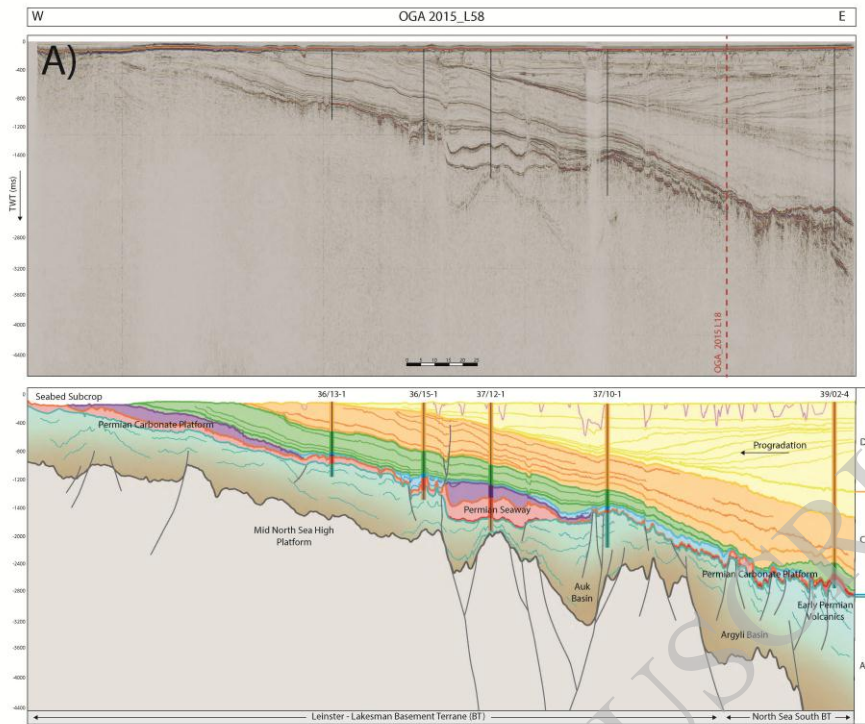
W

OGA 2015_L58

E

A)

-400
-800
-1200
-1600
-2000
-2400
-2800
-3200
-3600
-4000
-4400

TWT (ms)

0 5 10 15 20 25

OGA_2015_L18

Seabed Subcrop

36/13-1

36/15-1

37/12-1

37/10-1

39/02-4

Permian Carbonate Platform

Progradation

D

Permian Seaway

Mid North Sea High Platform

C

Auk Basin

Permian Carbonate Platform

Early Permian Volcanics

Argyll Basin

A

-400
-800
-1200
-1600
-2000
-2400
-2800
-3200
-3600
-4000
-4400

Leinster - Lakesman Basement Terrane (BT)

North Sea South BT